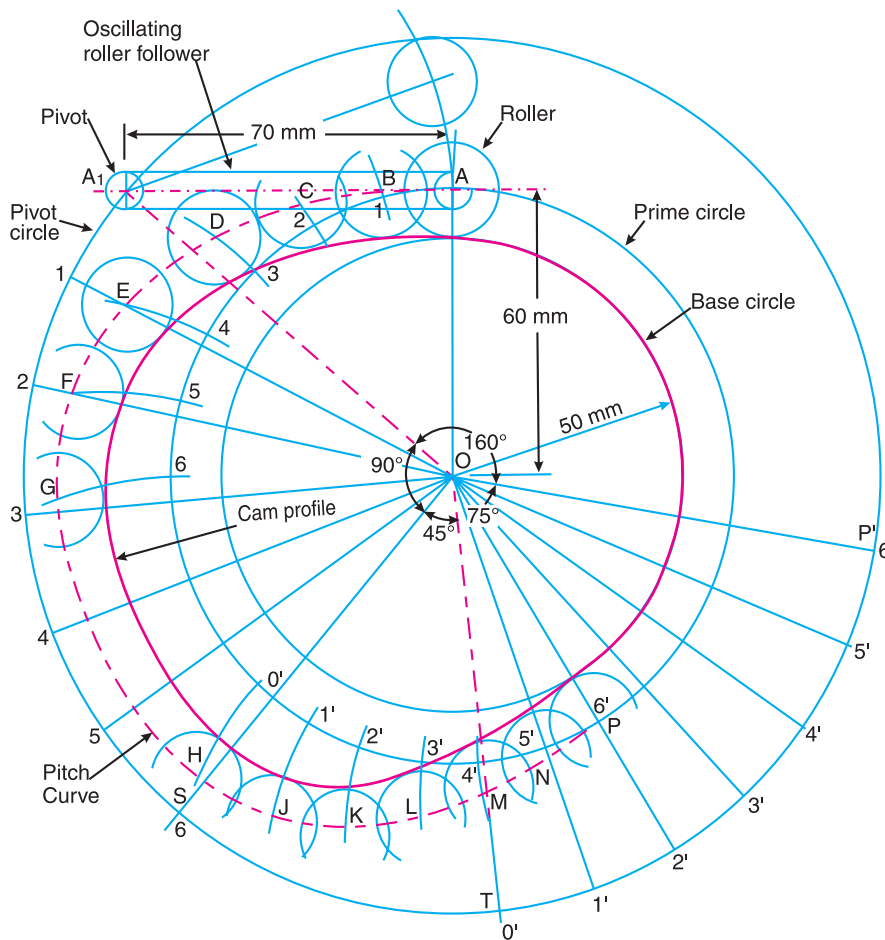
Oscillating roller follower

Pivot

70 mm

Roller

$A_1$

C

B

A

Pivot circle

D

2

1

Prime circle

3

1

E

4

Base circle

60 mm

2

F

5

50 mm

160°

90°

O

6

G

75°

3

Cam profile

45°

P'

6

4

5'

4'

0'

6'

1'

P

2'

3'

5'

5

N

H

4'

Pitch Curve

3'

S

J

M

K

L

6

2'

T

1'

0'